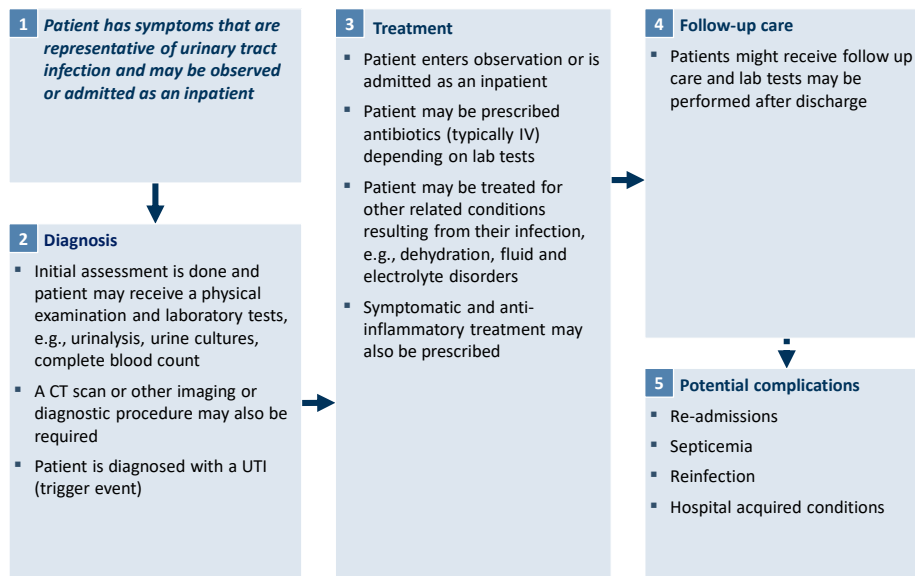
1 Patient has symptoms that are representative of urinary tract infection and may be observed or admitted as an inpatient

2 Diagnosis

- Initial assessment is done and patient may receive a physical examination and laboratory tests, e.g., urinalysis, urine cultures, complete blood count
- A CT scan or other imaging or diagnostic procedure may also be required
- Patient is diagnosed with a UTI (trigger event)

3 Treatment

- Patient enters observation or is admitted as an inpatient
- Patient may be prescribed antibiotics (typically IV) depending on lab tests
- Patient may be treated for other related conditions resulting from their infection, e.g., dehydration, fluid and electrolyte disorders
- Symptomatic and anti-inflammatory treatment may also be prescribed

4 Follow-up care

- Patients might receive follow up care and lab tests may be performed after discharge

5 Potential complications

- Re-admissions
- Septicemia
- Reinfection
- Hospital acquired conditions